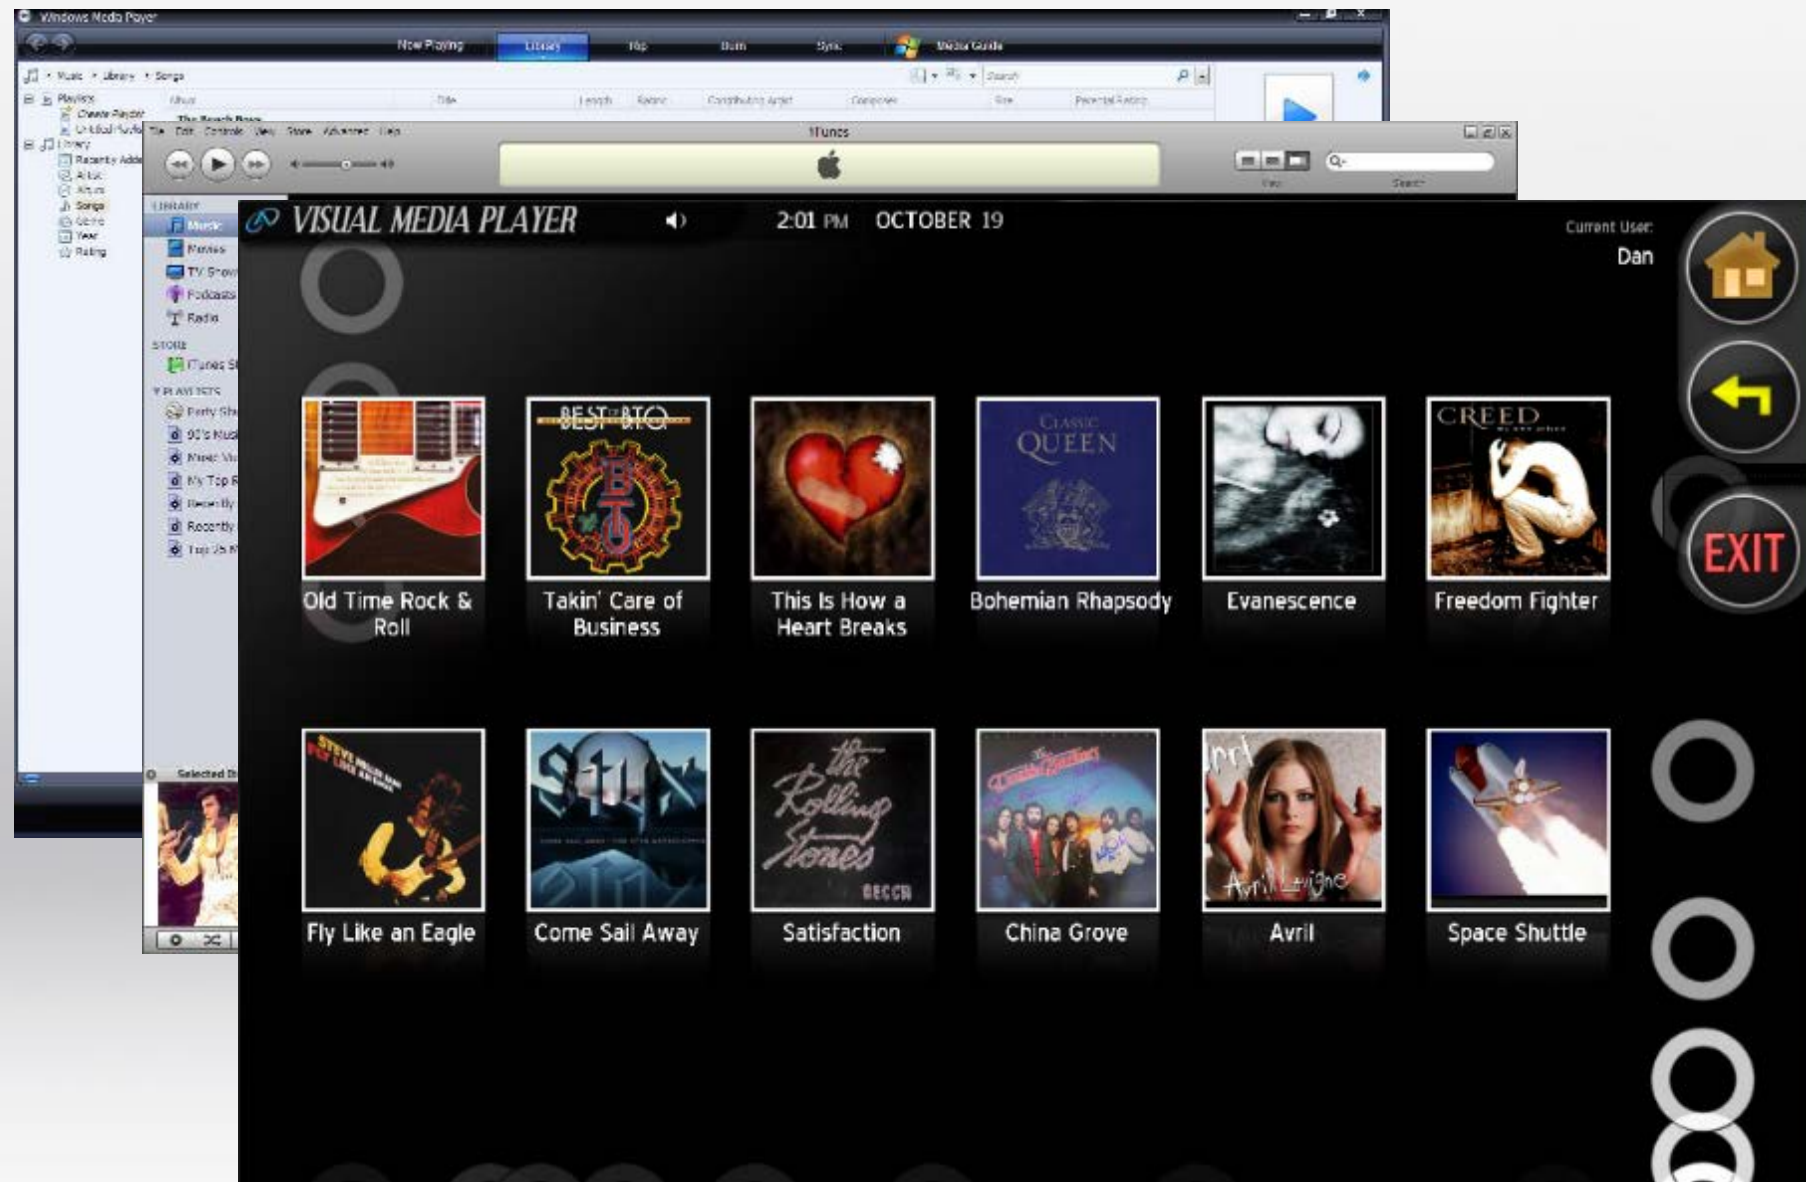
Windows Media Player

Now Playing Library Rip Burn Sync Media Guide

Music ▸ Library ▸ Songs

Search

Playlists
Create Playlist
Unsaved Playlist
Library
Recently Added
Artist
Album
Songs
Genre
Year
Rating

Album Title Length Rating Contributing Artist Composer Size Parental Rating

The Beach Boys

File Edit Controls View Store Advanced Help

iTunes

View Search

LIBRARY
Music
Movies
TV Shows
Podcasts
Radio
STORE
iTunes Store
PLAYLISTS
Party Shuffle
90's Music
Music Videos
My Top Rated
Recently Added
Recently Played
Top 25 Most Played

Selected Item

VISUAL MEDIA PLAYER

2:01 PM OCTOBER 19

Current User:
Dan

EXIT

Old Time Rock & Roll

Takin' Care of Business

This Is How a Heart Breaks

Bohemian Rhapsody

Evanescence

Freedom Fighter

Fly Like an Eagle

Come Sail Away

Satisfaction

China Grove

Avril

Space Shuttle

BEST OF BTO

CLASSIC QUEEN

CREED

STEVE MILLER BAND FLY LIKE AN EAGLE

STYX

the Rolling Stones DECCA

The Doobie Brothers

Avril Lavigne